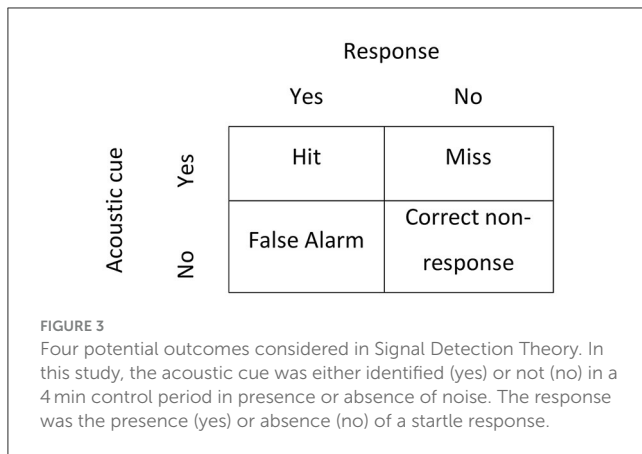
Response

| | | Yes | No |
|---|---|---|---|
| Acoustic cue | Yes | Hit | Miss |
| | No | False Alarm | Correct non-response |

FIGURE 3

Four potential outcomes considered in Signal Detection Theory. In this study, the acoustic cue was either identified (yes) or not (no) in a 4 min control period in presence or absence of noise. The response was the presence (yes) or absence (no) of a startle response.